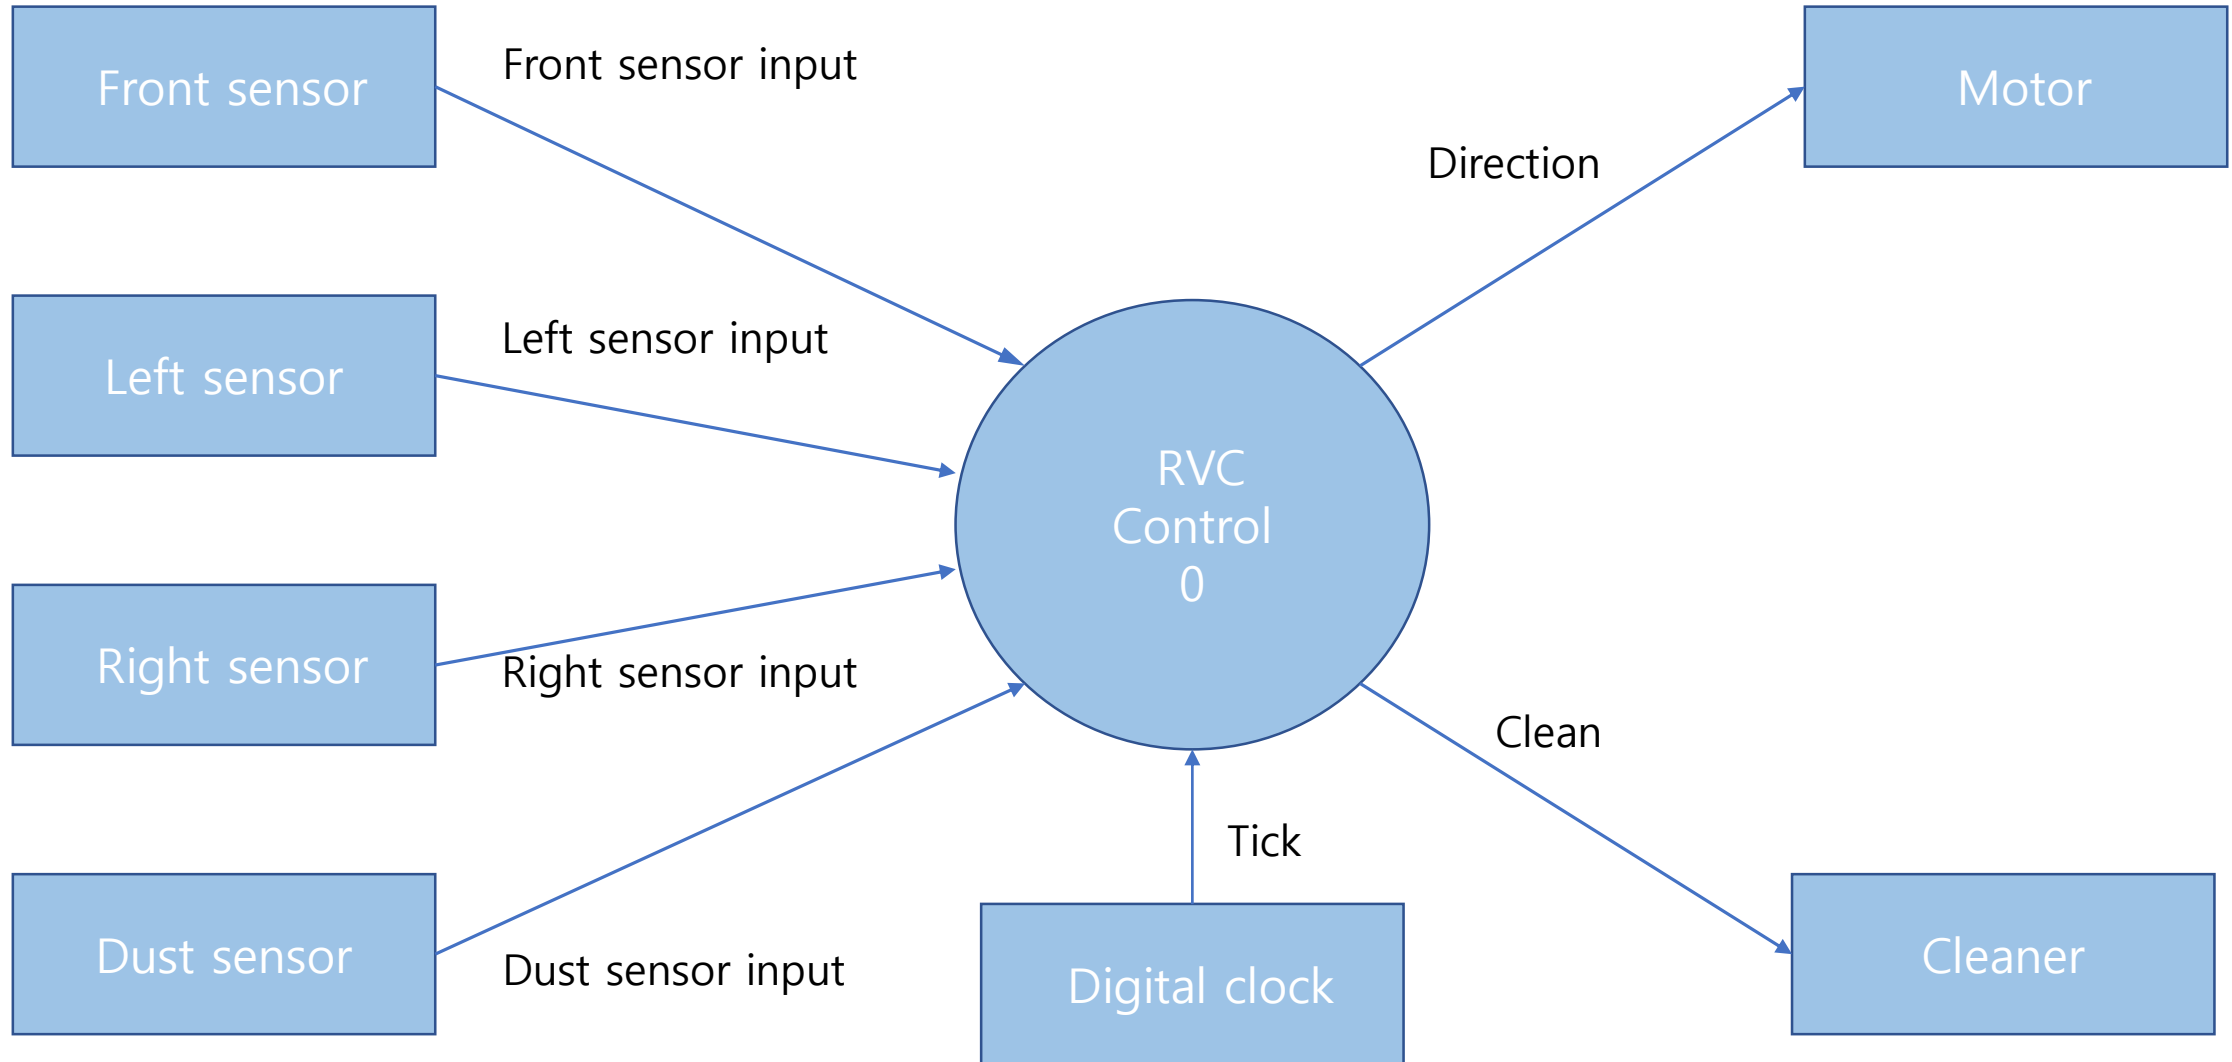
Front sensor

Front sensor input

Motor

Direction

Left sensor

Left sensor input

RVC
Control
0

Right sensor

Right sensor input

Clean

Tick

Dust sensor

Dust sensor input

Digital clock

Cleaner